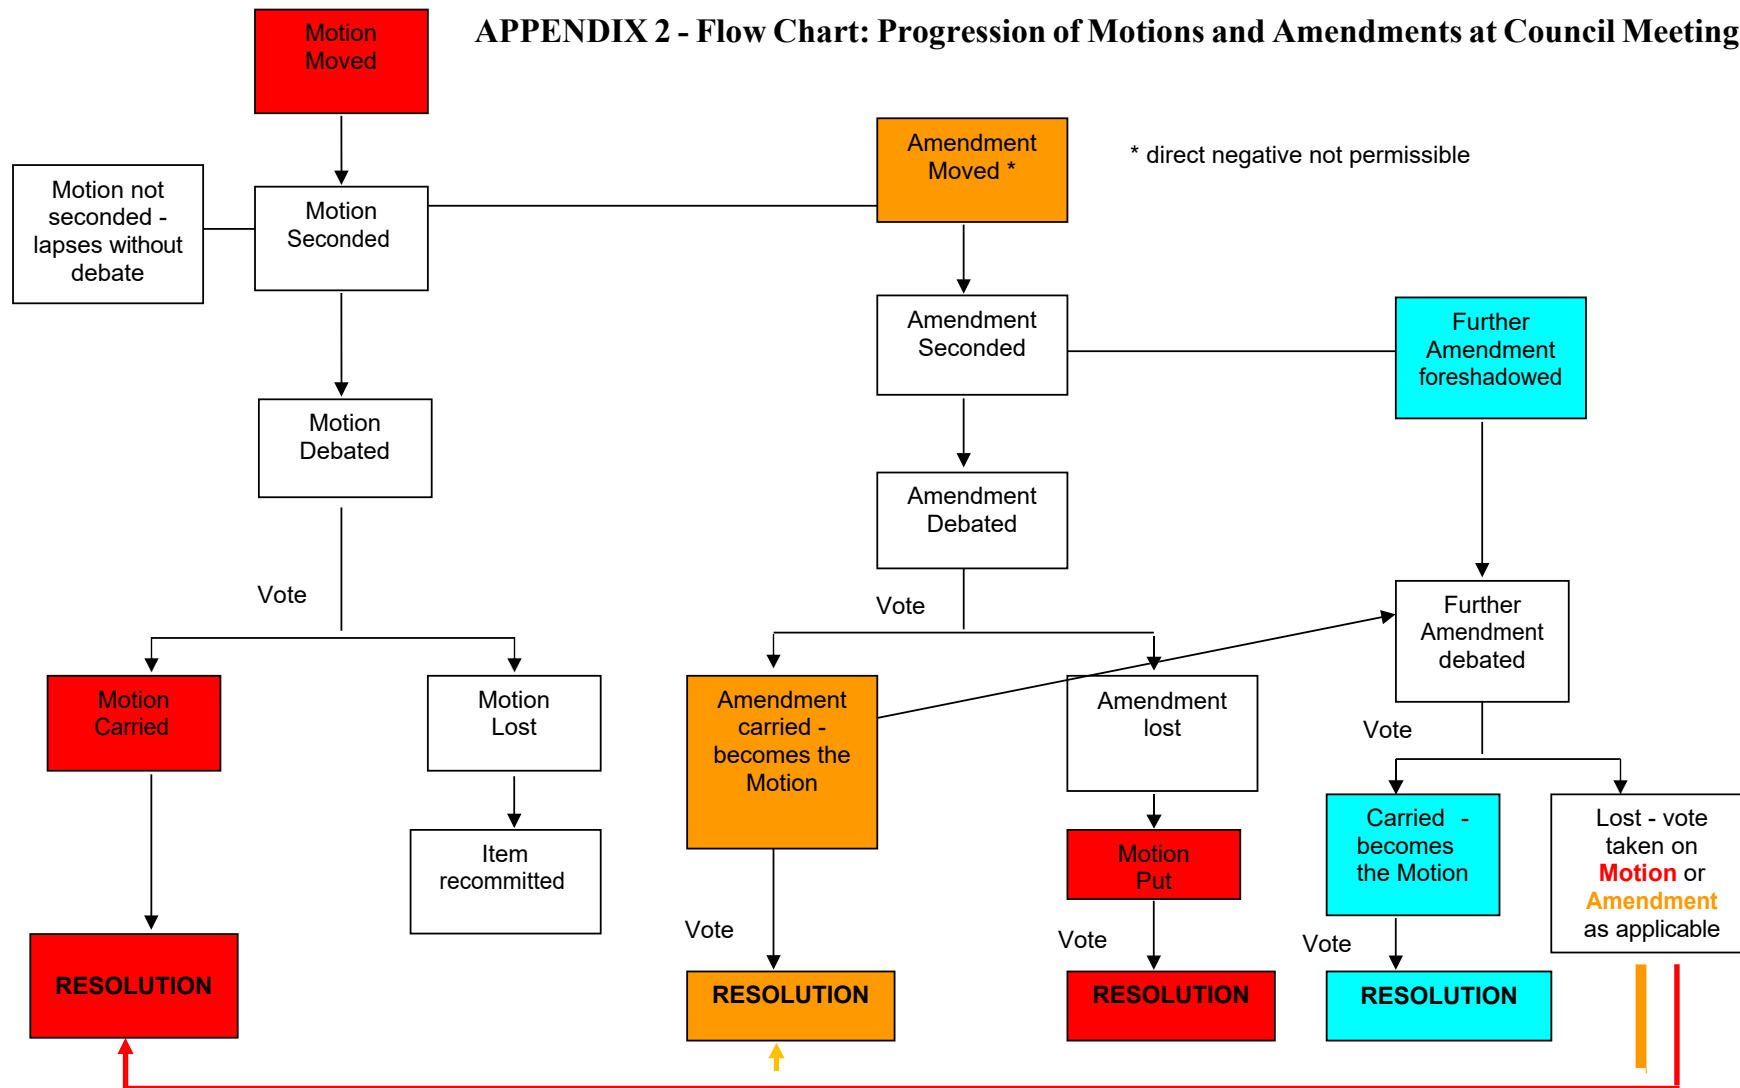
APPENDIX 2 - Flow Chart: Progression of Motions and Amendments at Council Meeting

Motion Moved

Motion not seconded - lapses without debate

Motion Seconded

Motion Debated

Vote

Motion Carried

Motion Lost

Item recommitted

RESOLUTION

Amendment Moved *

* direct negative not permissible

Amendment Seconded

Amendment Debated

Vote

Amendment carried - becomes the Motion

Vote

RESOLUTION

Amendment lost

Motion Put

Vote

RESOLUTION

Further Amendment foreshadowed

Further Amendment debated

Vote

Carried - becomes the Motion

Vote

RESOLUTION

Lost - vote taken on Motion or Amendment as applicable